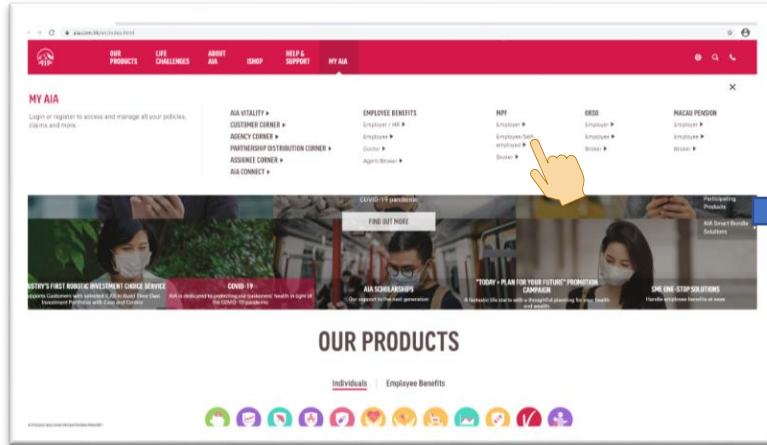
aia.com.hk/en/index.html

AIA

OUR PRODUCTS LIFE CHALLENGES ABOUT AIA iSHOP HELP & SUPPORT MY AIA

MY AIA

Login or register to access and manage all your policies, claims and more.

AIA VITALITY ▸
CUSTOMER CORNER ▸
AGENCY CORNER ▸
PARTNERSHIP DISTRIBUTION CORNER ▸
ASSIGNEE CORNER ▸
AIA CONNECT ▸

EMPLOYEE BENEFITS
Employer / HR ▸
Employee ▸
Doctor ▸
Agent/Broker ▸

MPF
Employer ▸
Employee/Self-employed ▸
Broker ▸

ORSO
Employer ▸
Employee ▸
Broker ▸

MACAU PENSION
Employer ▸
Employee ▸
Broker ▸

COVID-19 pandemic

FIND OUT MORE

Participating Products

AIA Smart Bundle Solutions

USTRY'S FIRST ROBOTIC INVESTMENT CHOICE SERVICE
pports Customers with selected ILAS to Build Their Own Investment Portfolios with Ease and Control

COVID-19
AIA is dedicated to protecting our customers' health in light of the COVID-19 pandemic

AIA SCHOLARSHIPS
Our support to the next generation

"TODAY + PLAN FOR YOUR FUTURE" PROMOTION CAMPAIGN
A fantastic life starts with a thoughtful planning for your health and wealth

SME ONE-STOP SOLUTIONS
Handle employee benefits at ease

OUR PRODUCTS

Individuals Employee Benefits